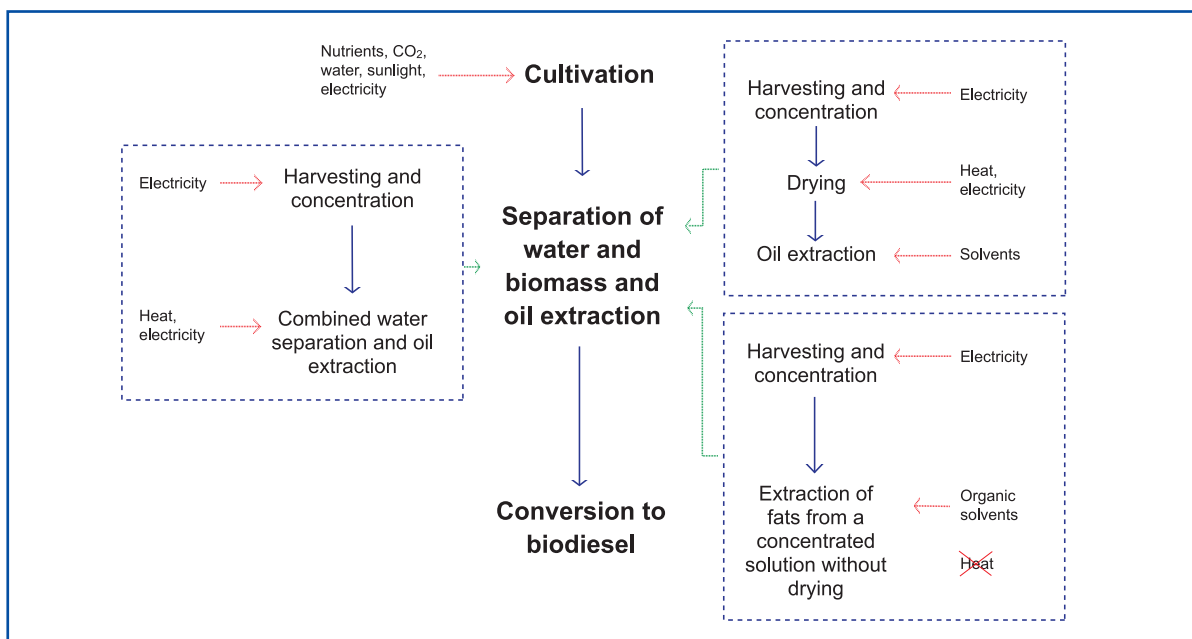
Nutrients, $CO_2$, water, sunlight, electricity

Cultivation

Separation of water and biomass and oil extraction

Conversion to biodiesel

Electricity

Harvesting and concentration

Heat, electricity

Combined water separation and oil extraction

Harvesting and concentration

Electricity

Drying

Heat, electricity

Oil extraction

Solvents

Harvesting and concentration

Electricity

Extraction of fats from a concentrated solution without drying

Organic solvents

Heat